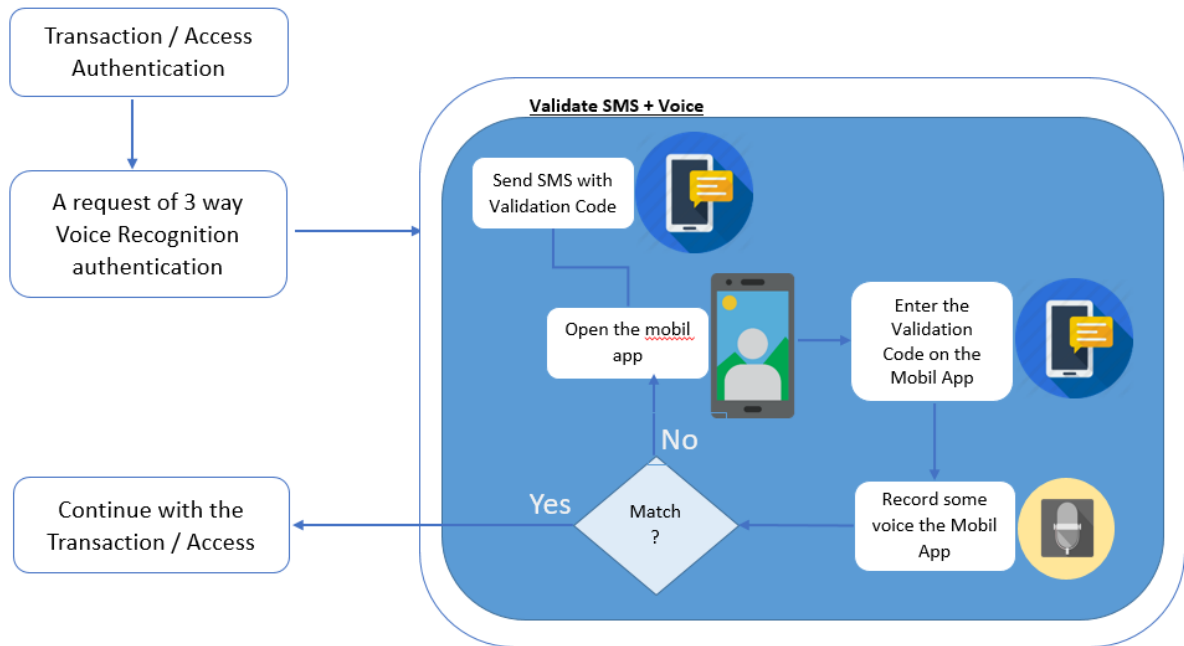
Transaction / Access Authentication

A request of 3 way Voice Recognition authentication

Continue with the Transaction / Access

Validate SMS + Voice

Send SMS with Validation Code

Open the mobil app

Enter the Validation Code on the Mobil App

Record some voice the Mobil App

Match ?

No

Yes